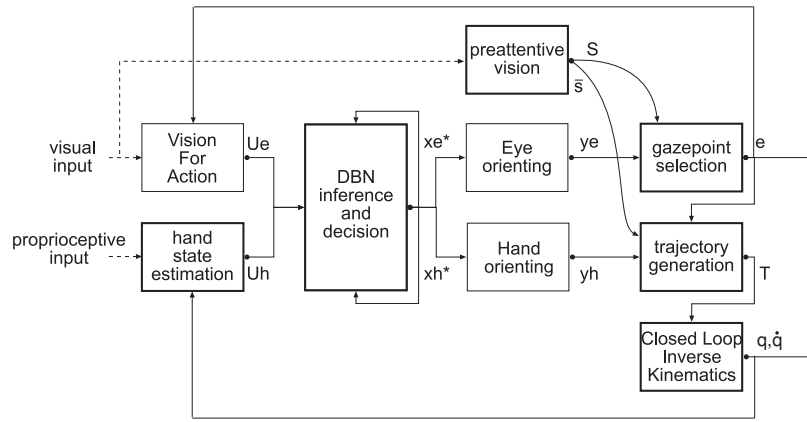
preattentive vision

S

$\bar{s}$

visual input

Vision For Action

Ue

DBN inference and decision

xe*

Eye orienting

ye

gazepoint selection

e

proprioceptive input

hand state estimation

Uh

xh*

Hand orienting

yh

trajectory generation

T

Closed Loop Inverse Kinematics

$q,\dot{q}$